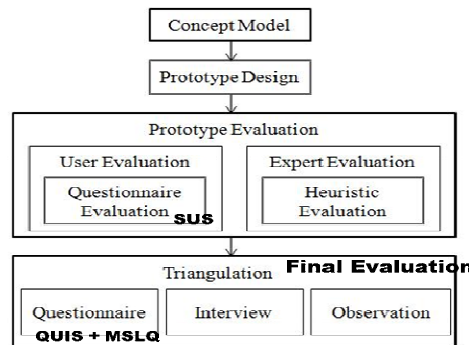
Concept Model

Prototype Design

Prototype Evaluation

User Evaluation

Questionnaire Evaluation

SUS

Expert Evaluation

Heuristic Evaluation

Triangulation

Final Evaluation

Questionnaire

QUIS + MSLQ

Interview

Observation